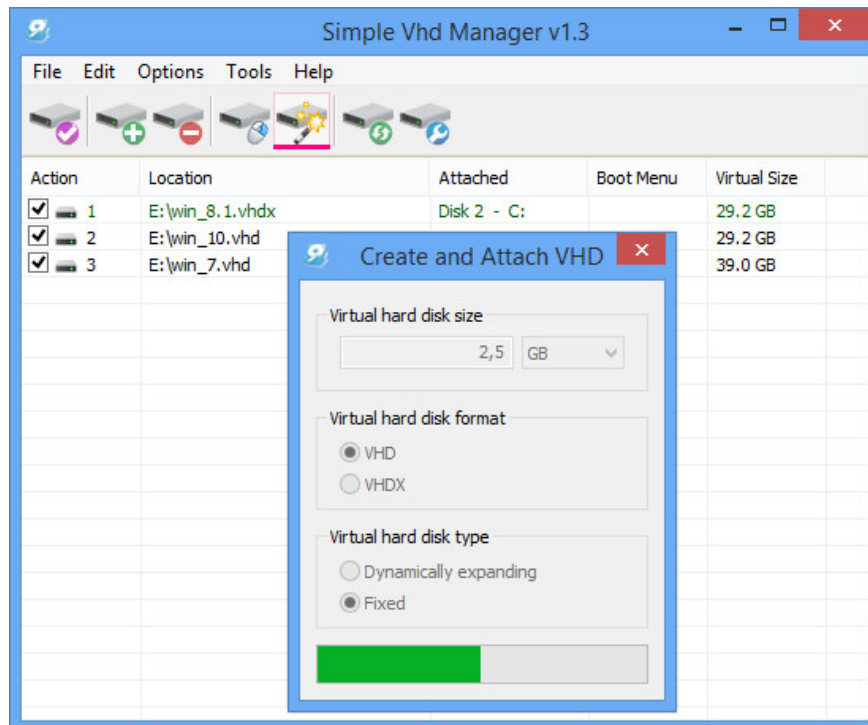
Simple Vhd Manager v1.3

File Edit Options Tools Help

| Action | Location | Attached | Boot Menu | Virtual Size |
|---|---|---|---|---|
| 1 | E:\win_8.1.vhdx | Disk 2 - C: | | 29.2 GB |
| 2 | E:\win_10.vhd | | | 29.2 GB |
| 3 | E:\win_7.vhd | | | 39.0 GB |

Create and Attach VHD

Virtual hard disk size

2,5 GB

Virtual hard disk format

VHD

VHDX

Virtual hard disk type

Dynamically expanding

Fixed